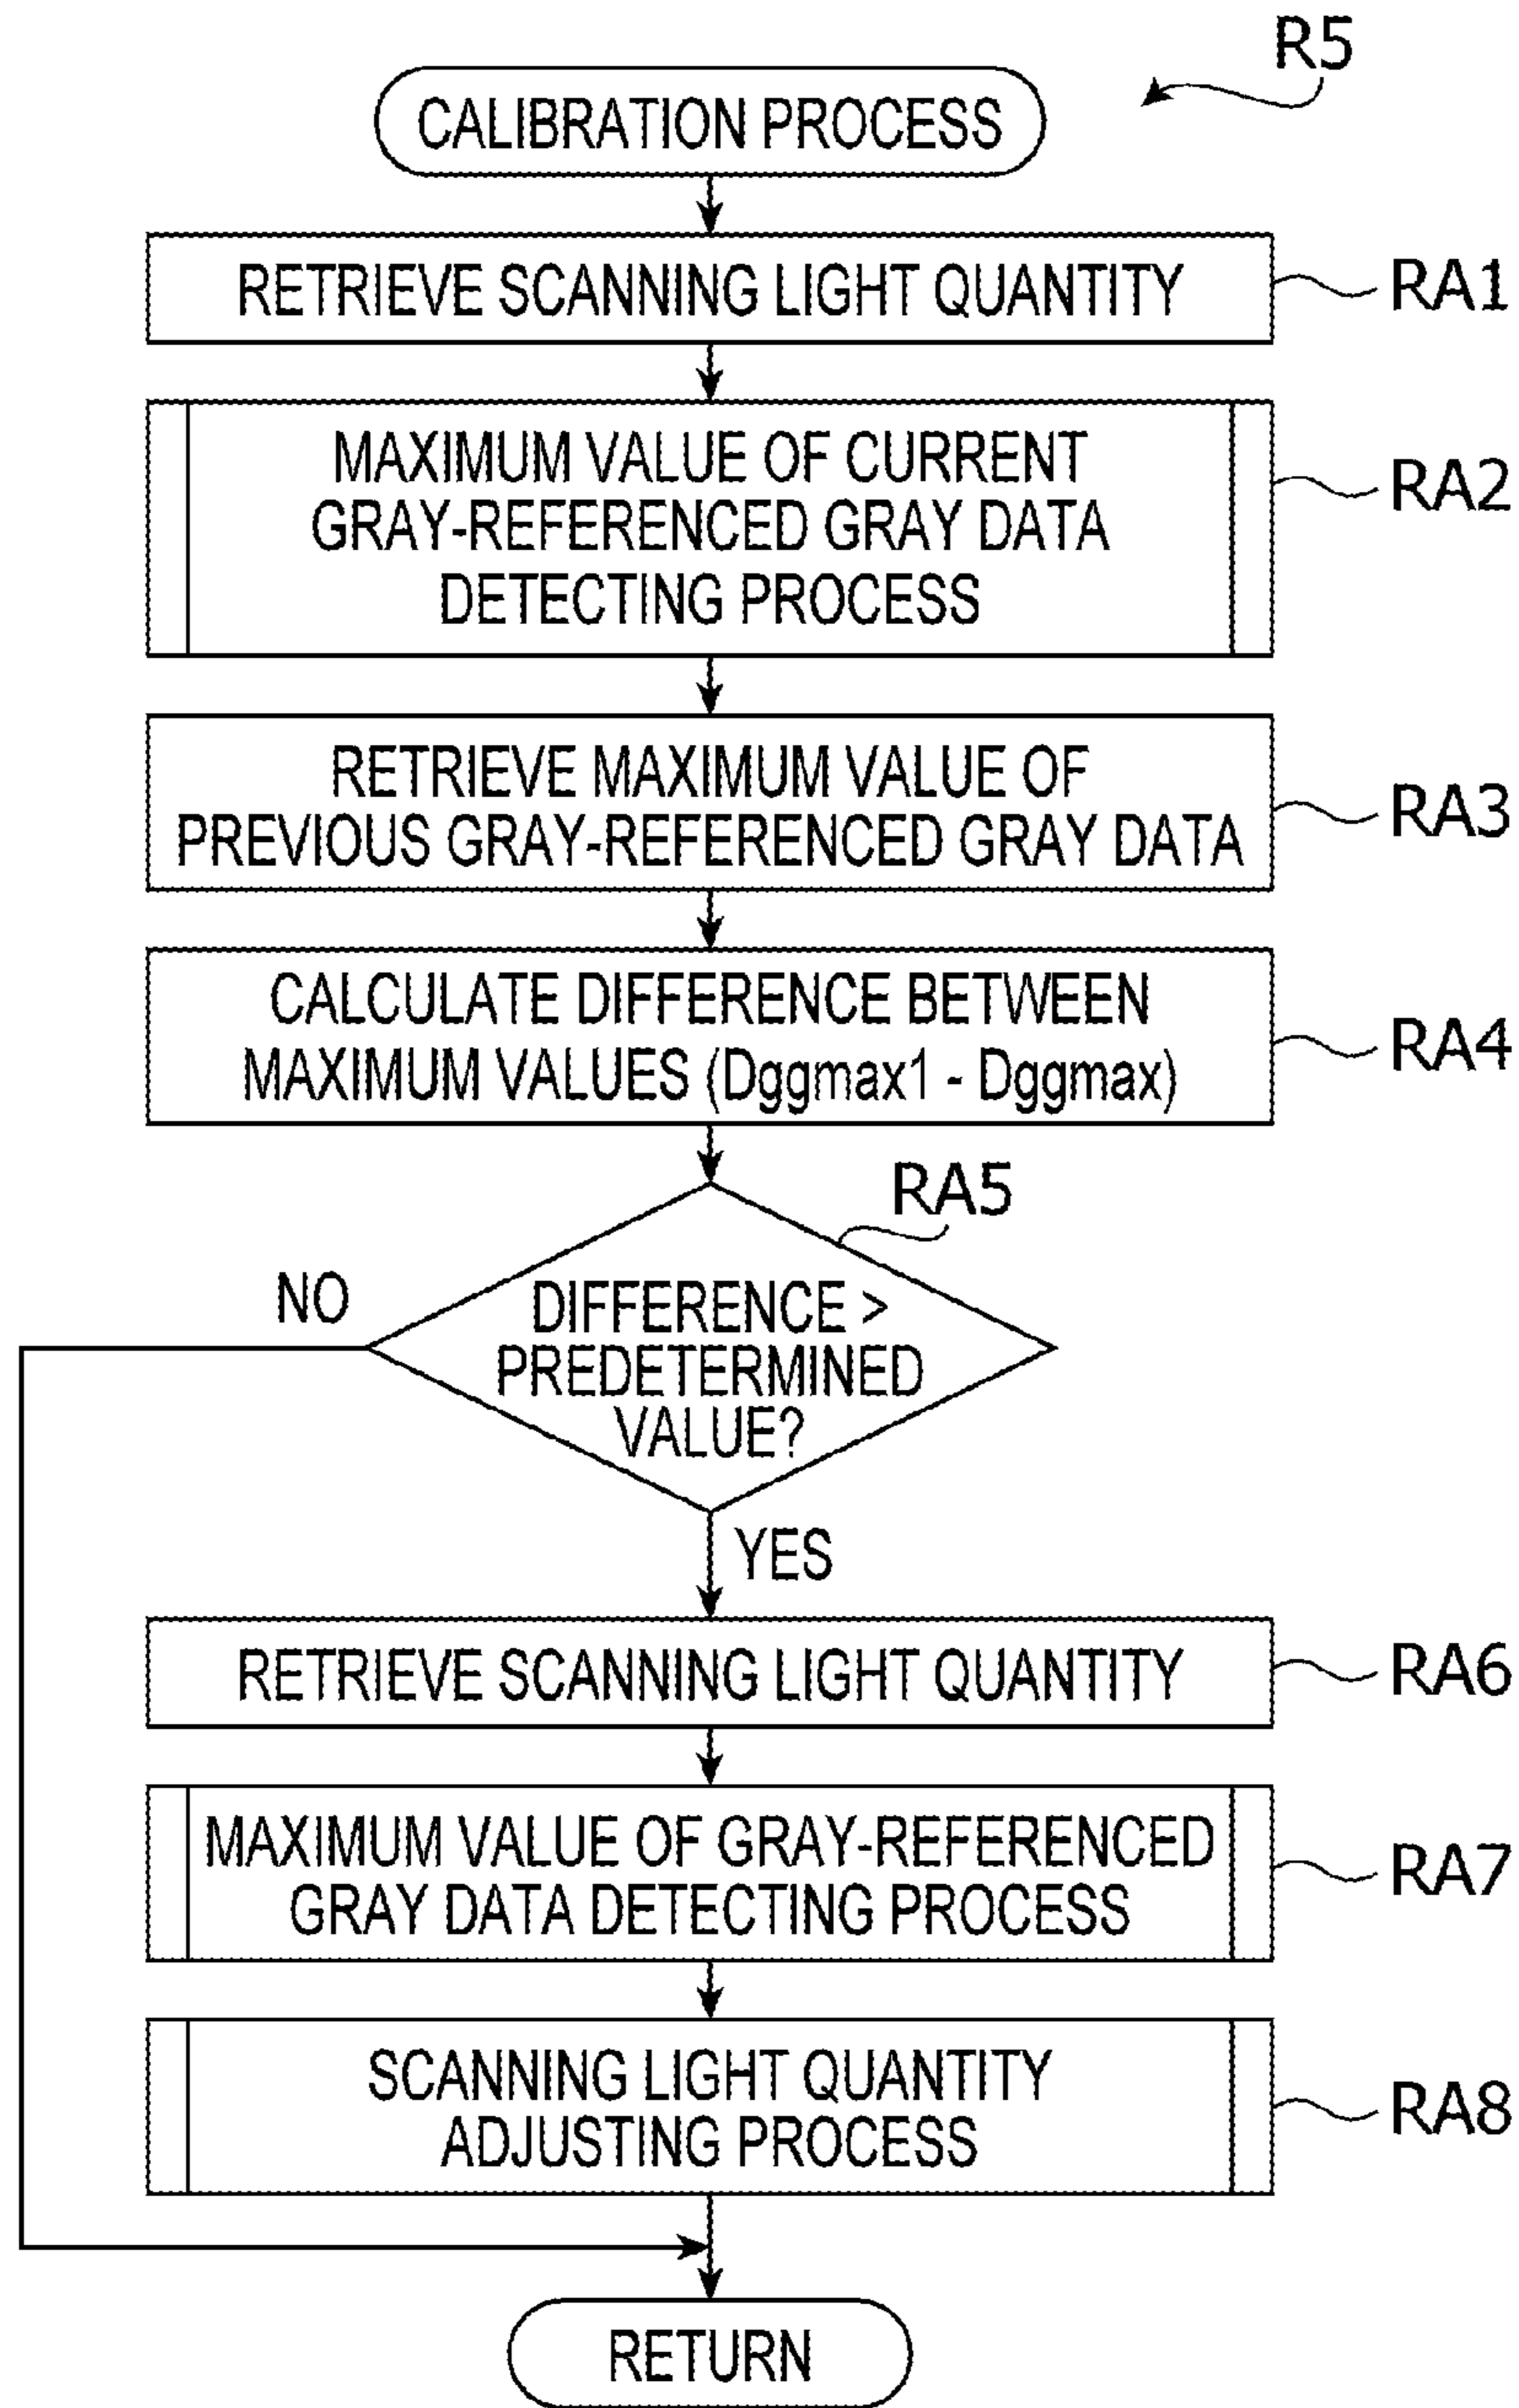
R5

CALIBRATION PROCESS

RETRIEVE SCANNING LIGHT QUANTITY

RA1

MAXIMUM VALUE OF CURRENT GRAY-REFERENCED GRAY DATA DETECTING PROCESS

RA2

RETRIEVE MAXIMUM VALUE OF PREVIOUS GRAY-REFERENCED GRAY DATA

RA3

CALCULATE DIFFERENCE BETWEEN MAXIMUM VALUES (Dggmax1 - Dggmax)

RA4

RA5

DIFFERENCE > PREDETERMINED VALUE?

NO

YES

RETRIEVE SCANNING LIGHT QUANTITY

RA6

MAXIMUM VALUE OF GRAY-REFERENCED GRAY DATA DETECTING PROCESS

RA7

SCANNING LIGHT QUANTITY ADJUSTING PROCESS

RA8

RETURN